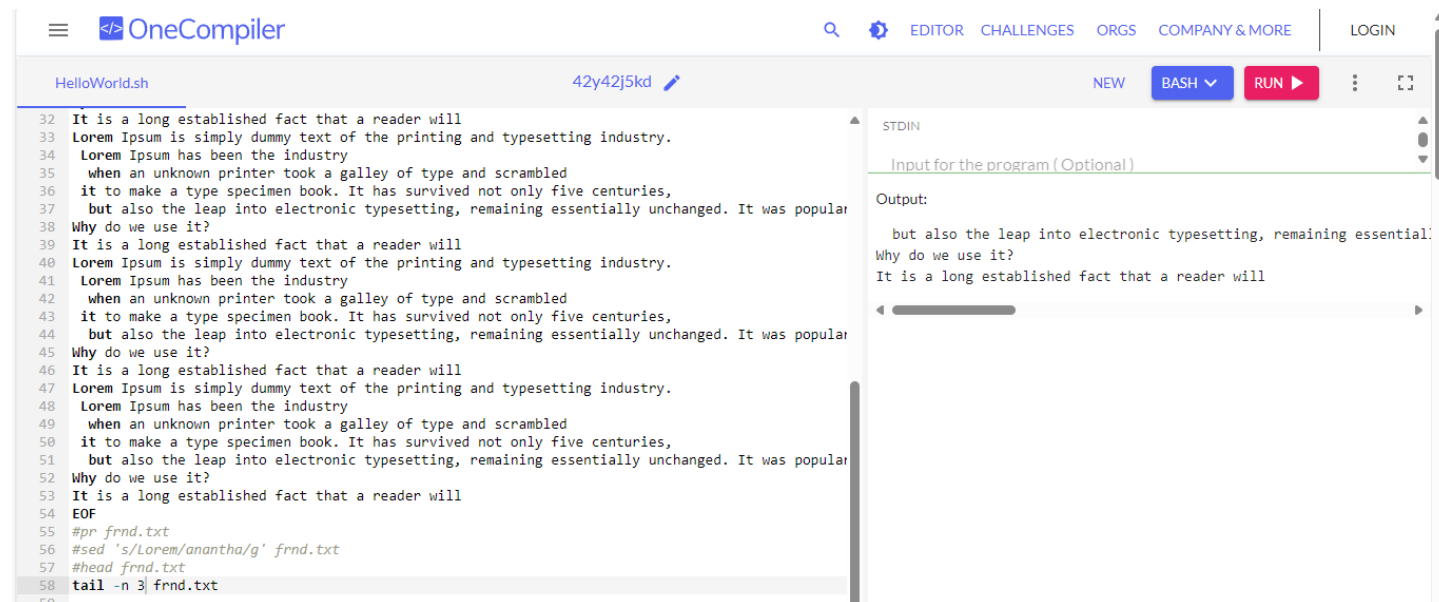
OneCompiler

EDITOR CHALLENGES ORGS COMPANY & MORE LOGIN

HelloWorld.sh 42y42j5kd NEW BASH RUN

32 It is a long established fact that a reader will
33 Lorem Ipsum is simply dummy text of the printing and typesetting industry.
34 Lorem Ipsum has been the industry
35 when an unknown printer took a galley of type and scrambled
36 it to make a type specimen book. It has survived not only five centuries,
37 but also the leap into electronic typesetting, remaining essentially unchanged. It was popular
38 Why do we use it?
39 It is a long established fact that a reader will
40 Lorem Ipsum is simply dummy text of the printing and typesetting industry.
41 Lorem Ipsum has been the industry
42 when an unknown printer took a galley of type and scrambled
43 it to make a type specimen book. It has survived not only five centuries,
44 but also the leap into electronic typesetting, remaining essentially unchanged. It was popular
45 Why do we use it?
46 It is a long established fact that a reader will
47 Lorem Ipsum is simply dummy text of the printing and typesetting industry.
48 Lorem Ipsum has been the industry
49 when an unknown printer took a galley of type and scrambled
50 it to make a type specimen book. It has survived not only five centuries,
51 but also the leap into electronic typesetting, remaining essentially unchanged. It was popular
52 Why do we use it?
53 It is a long established fact that a reader will
54 EOF
55 #pr frnd.txt
56 #sed 's/Lorem/anantha/g' frnd.txt
57 #head frnd.txt
58 tail -n 3 frnd.txt

STDIN

Input for the program ( Optional )

Output:

but also the leap into electronic typesetting, remaining essentiall
Why do we use it?
It is a long established fact that a reader will